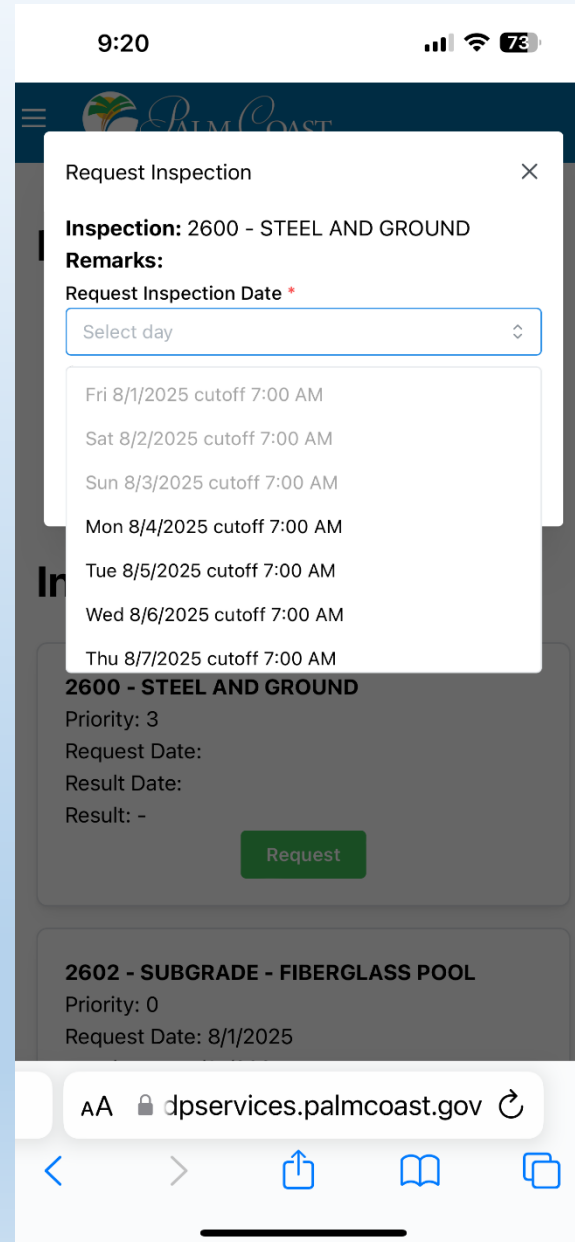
9:20

73

PALM COAST

Request Inspection

Inspection: 2600 - STEEL AND GROUND
Remarks:
Request Inspection Date *

Select day

Fri 8/1/2025 cutoff 7:00 AM
Sat 8/2/2025 cutoff 7:00 AM
Sun 8/3/2025 cutoff 7:00 AM
Mon 8/4/2025 cutoff 7:00 AM
Tue 8/5/2025 cutoff 7:00 AM
Wed 8/6/2025 cutoff 7:00 AM
Thu 8/7/2025 cutoff 7:00 AM

2600 - STEEL AND GROUND
Priority: 3
Request Date:
Result Date:
Result: -

Request

2602 - SUBGRADE - FIBERGLASS POOL
Priority: 0
Request Date: 8/1/2025

AA dpservices.palmcoast.gov